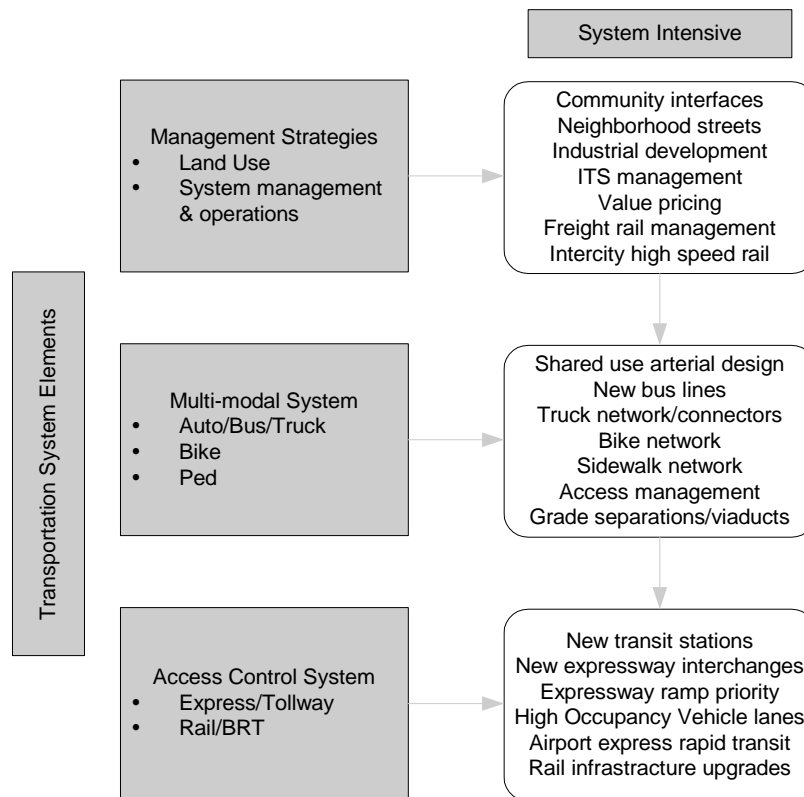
System Intensive

Transportation System Elements

Management Strategies
• Land Use
• System management & operations

Community interfaces
Neighborhood streets
Industrial development
ITS management
Value pricing
Freight rail management
Intercity high speed rail

Multi-modal System
• Auto/Bus/Truck
• Bike
• Ped

Shared use arterial design
New bus lines
Truck network/connectors
Bike network
Sidewalk network
Access management
Grade separations/viaducts

Access Control System
• Express/Tollway
• Rail/BRT

New transit stations
New expressway interchanges
Expressway ramp priority
High Occupancy Vehicle lanes
Airport express rapid transit
Rail infrastructure upgrades